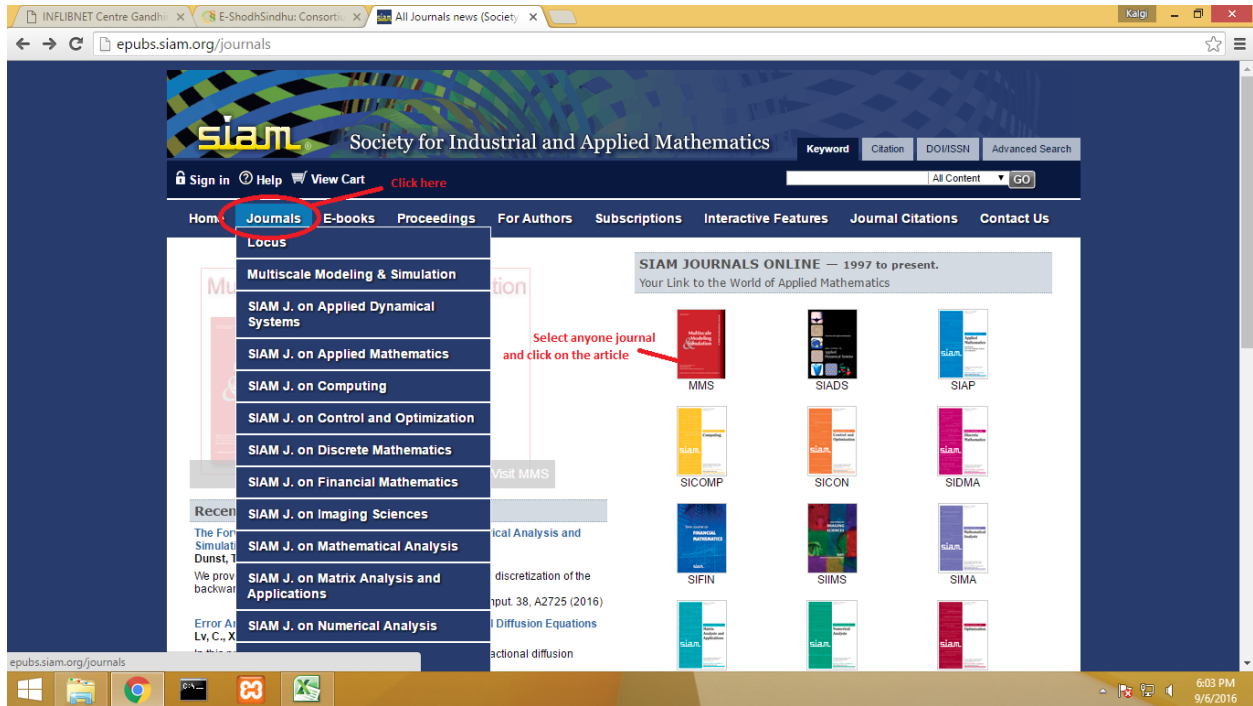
INFLIBNET Centre Gandhi
E-ShodhSindhu: Consortiu
All Journals news (Society
Kalgi

epubs.siam.org/journals

siam Society for Industrial and Applied Mathematics

Keyword | Citation | DOI/ISSN | Advanced Search

Sign in | Help | View Cart

Click here

All Content | GO

Home | Journals | E-books | Proceedings | For Authors | Subscriptions | Interactive Features | Journal Citations | Contact Us

Locus
Multiscale Modeling & Simulation
SIAM J. on Applied Dynamical Systems
SIAM J. on Applied Mathematics
SIAM J. on Computing
SIAM J. on Control and Optimization
SIAM J. on Discrete Mathematics
SIAM J. on Financial Mathematics
SIAM J. on Imaging Sciences
SIAM J. on Mathematical Analysis
SIAM J. on Matrix Analysis and Applications
SIAM J. on Numerical Analysis

Mu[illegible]ation

Visit MMS

Recen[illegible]

The For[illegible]rical Analysis and Simulati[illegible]
Dunst, T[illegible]
We prov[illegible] discretization of the backwar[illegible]nput. 38, A2725 (2016)

Error An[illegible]l Diffusion Equations
Lv, C., X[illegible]
In this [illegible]actional diffusion

SIAM JOURNALS ONLINE — 1997 to present.
Your Link to the World of Applied Mathematics

Select anyone journal and click on the article

MMS | SIADS | SIAP
SICOMP | SICON | SIDMA
SIFIN | SIIMS | SIMA

epubs.siam.org/journals

6:03 PM
9/6/2016